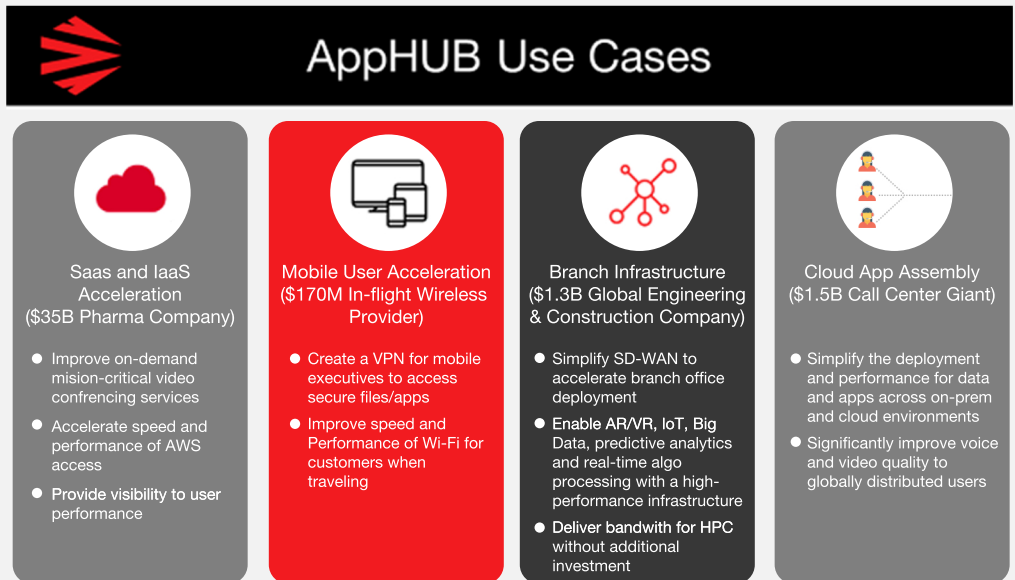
AppHUB Use Cases

Saas and IaaS Acceleration ($35B Pharma Company)

- Improve on-demand mision-critical video confrencing services
- Accelerate speed and performance of AWS access
- Provide visibility to user performance

Mobile User Acceleration ($170M In-flight Wireless Provider)

- Create a VPN for mobile executives to access secure files/apps
- Improve speed and Performance of Wi-Fi for customers when traveling

Branch Infrastructure ($1.3B Global Engineering & Construction Company)

- Simplify SD-WAN to accelerate branch office deployment
- Enable AR/VR, IoT, Big Data, predictive analytics and real-time algo processing with a high-performance infrastructure
- Deliver bandwith for HPC without additional investment

Cloud App Assembly ($1.5B Call Center Giant)

- Simplify the deployment and performance for data and apps across on-prem and cloud environments
- Significantly improve voice and video quality to globally distributed users